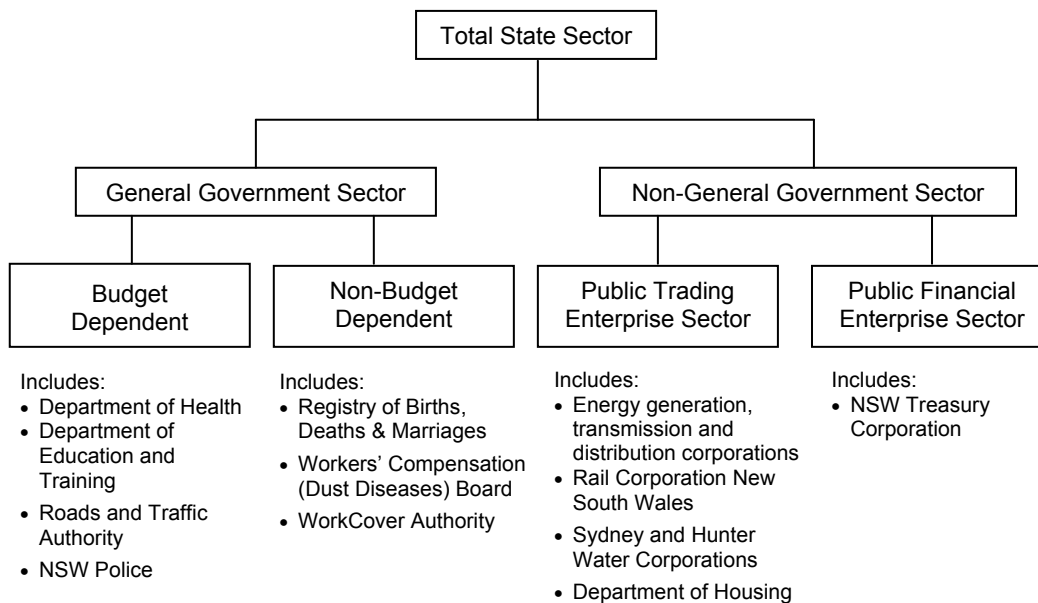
Total State Sector

General Government Sector

Non-General Government Sector

Budget Dependent

Includes:
- Department of Health
- Department of Education and Training
- Roads and Traffic Authority
- NSW Police

Non-Budget Dependent

Includes:
- Registry of Births, Deaths & Marriages
- Workers' Compensation (Dust Diseases) Board
- WorkCover Authority

Public Trading Enterprise Sector

Includes:
- Energy generation, transmission and distribution corporations
- Rail Corporation New South Wales
- Sydney and Hunter Water Corporations
- Department of Housing

Public Financial Enterprise Sector

Includes:
- NSW Treasury Corporation